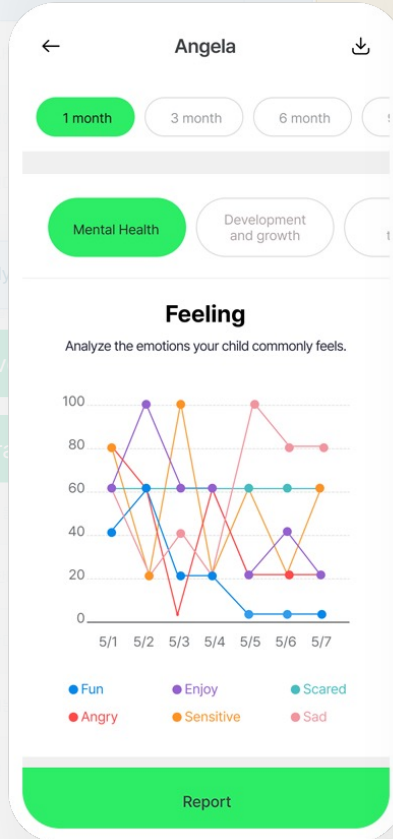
Angela

1 month
3 month
6 month
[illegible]

Mental Health
Development and growth
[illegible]

Feeling

Analyze the emotions your child commonly feels.

100
80
60
40
20
0
5/1
5/2
5/3
5/4
5/5
5/6
5/7

Fun
Enjoy
Scared
Angry
Sensitive
Sad

Report